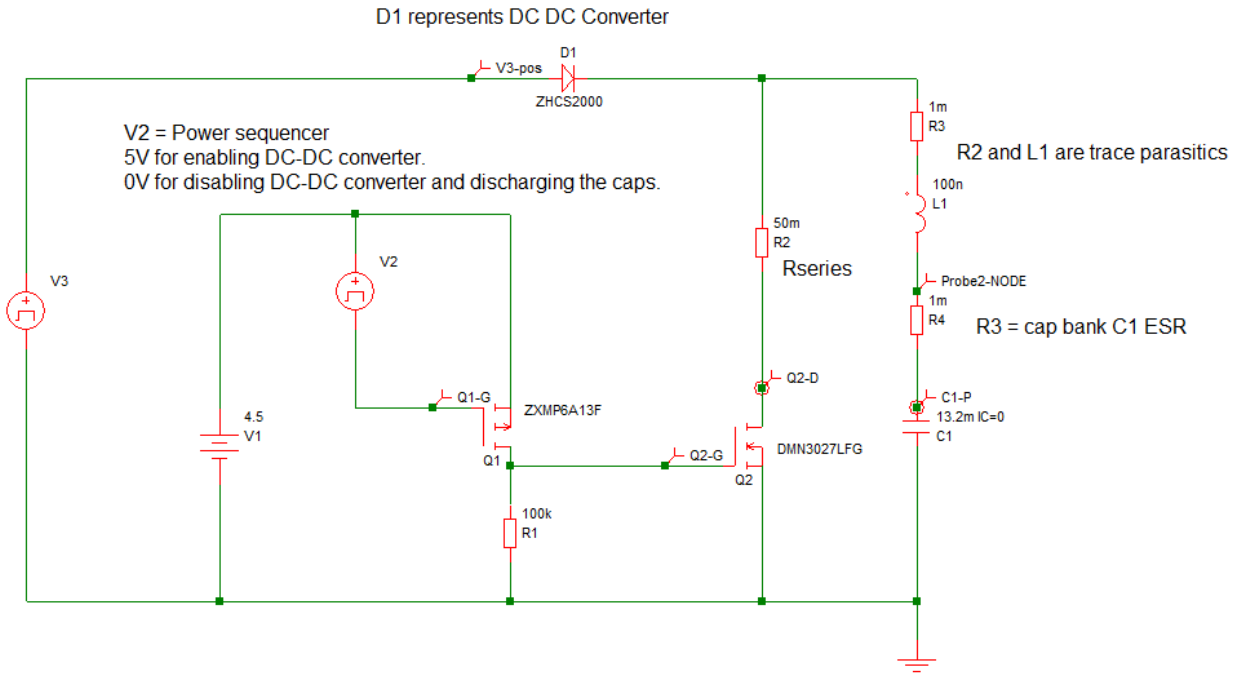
D1 represents DC DC Converter

V3-pos

D1

ZHCS2000

V2 = Power sequencer
5V for enabling DC-DC converter.
0V for disabling DC-DC converter and discharging the caps.

1m
R3

R2 and L1 are trace parasitics

100n
L1

50m
R2

Rseries

V3

V2

Probe2-NODE

1m
R4

R3 = cap bank C1 ESR

Q2-D

C1-P
13.2m IC=0
C1

Q1-G

ZXMP6A13F

4.5
V1

Q1

Q2-G

DMN3027LFG

Q2

100k
R1